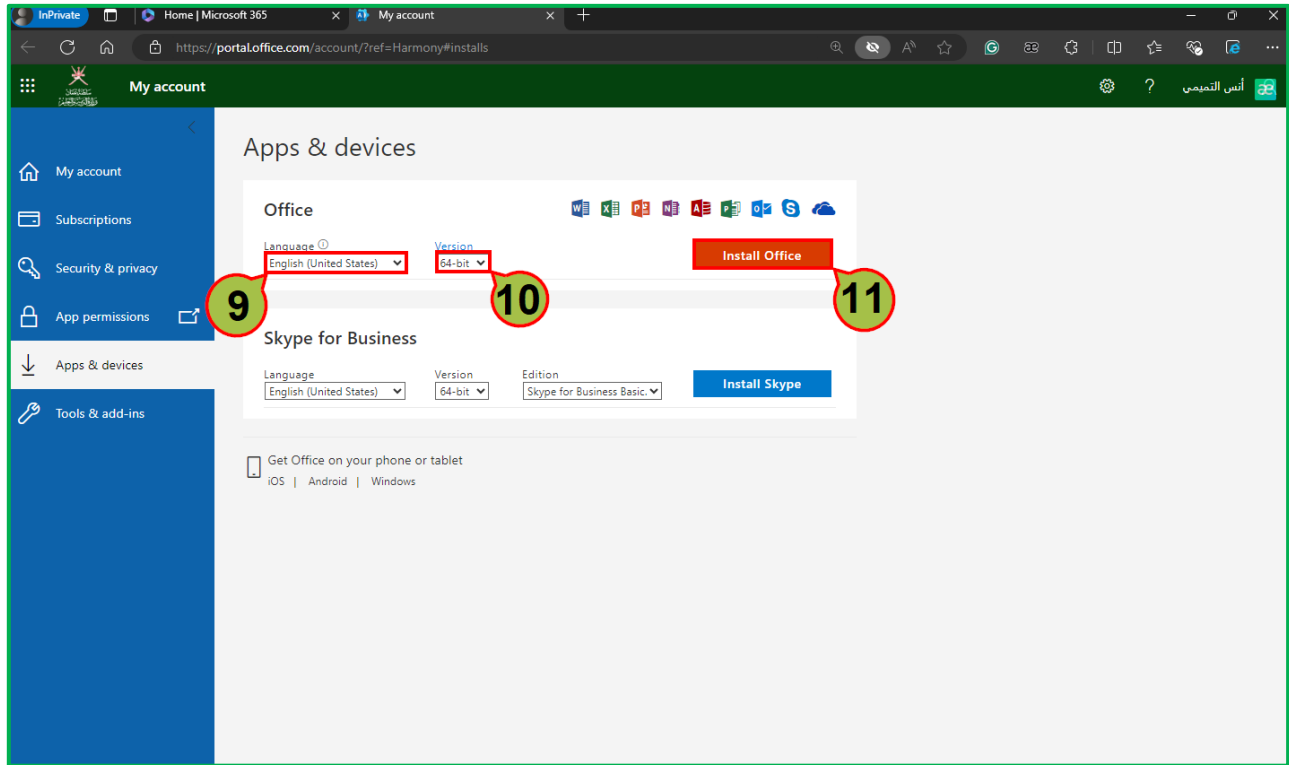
InPrivate
Home | Microsoft 365
My account
https://portal.office.com/account/?ref=Harmony#installs

My account
أنس التميمي

My account
Subscriptions
Security & privacy
App permissions
Apps & devices
Tools & add-ins

Apps & devices

Office

Language
English (United States)
Version
64-bit
Install Office

9
10
11

Skype for Business

Language
English (United States)
Version
64-bit
Edition
Skype for Business Basic
Install Skype

Get Office on your phone or tablet
iOS | Android | Windows